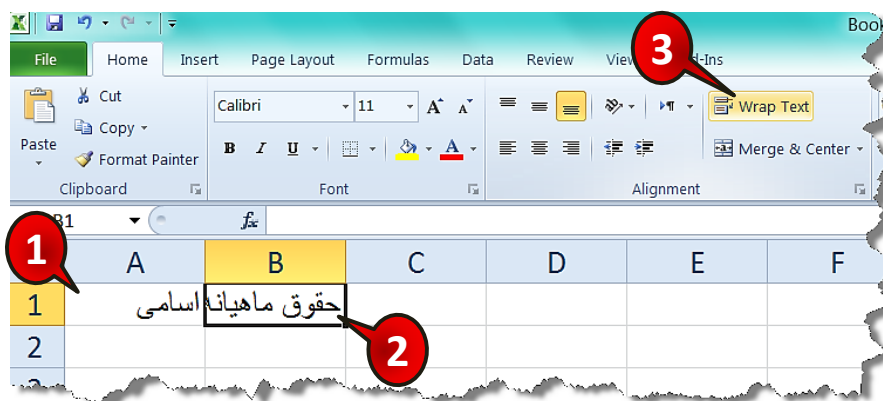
Book

File
Home
Insert
Page Layout
Formulas
Data
Review
View
Add-Ins

3

Paste
Cut
Copy
Format Painter
Clipboard

Calibri
11
A A
B I U
A
Font

Wrap Text
Merge & Center
Alignment

1
B1
$f_x$

| | A | B | C | D | E | F |
|---|---|---|---|---|---|---|
| 1 | اسامی | حقوق ماهیانه | | | | |
| 2 | | | | | | |
| 3 | | | | | | |

2